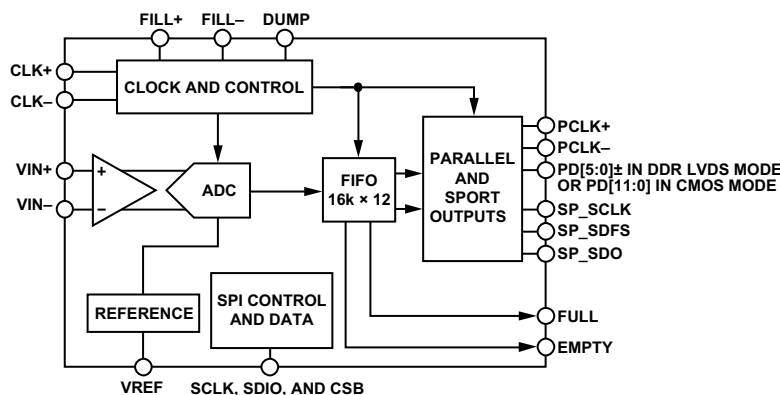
FILL+
FILL–
DUMP
CLK+
CLK–
CLOCK AND CONTROL
VIN+
VIN–
+
–
ADC
FIFO
16k × 12
PARALLEL AND SPORT OUTPUTS
PCLK+
PCLK–
PD[5:0]± IN DDR LVDS MODE OR PD[11:0] IN CMOS MODE
SP_SCLK
SP_SDFS
SP_SDO
REFERENCE
SPI CONTROL AND DATA
FULL
EMPTY
VREF
SCLK, SDIO, AND CSB